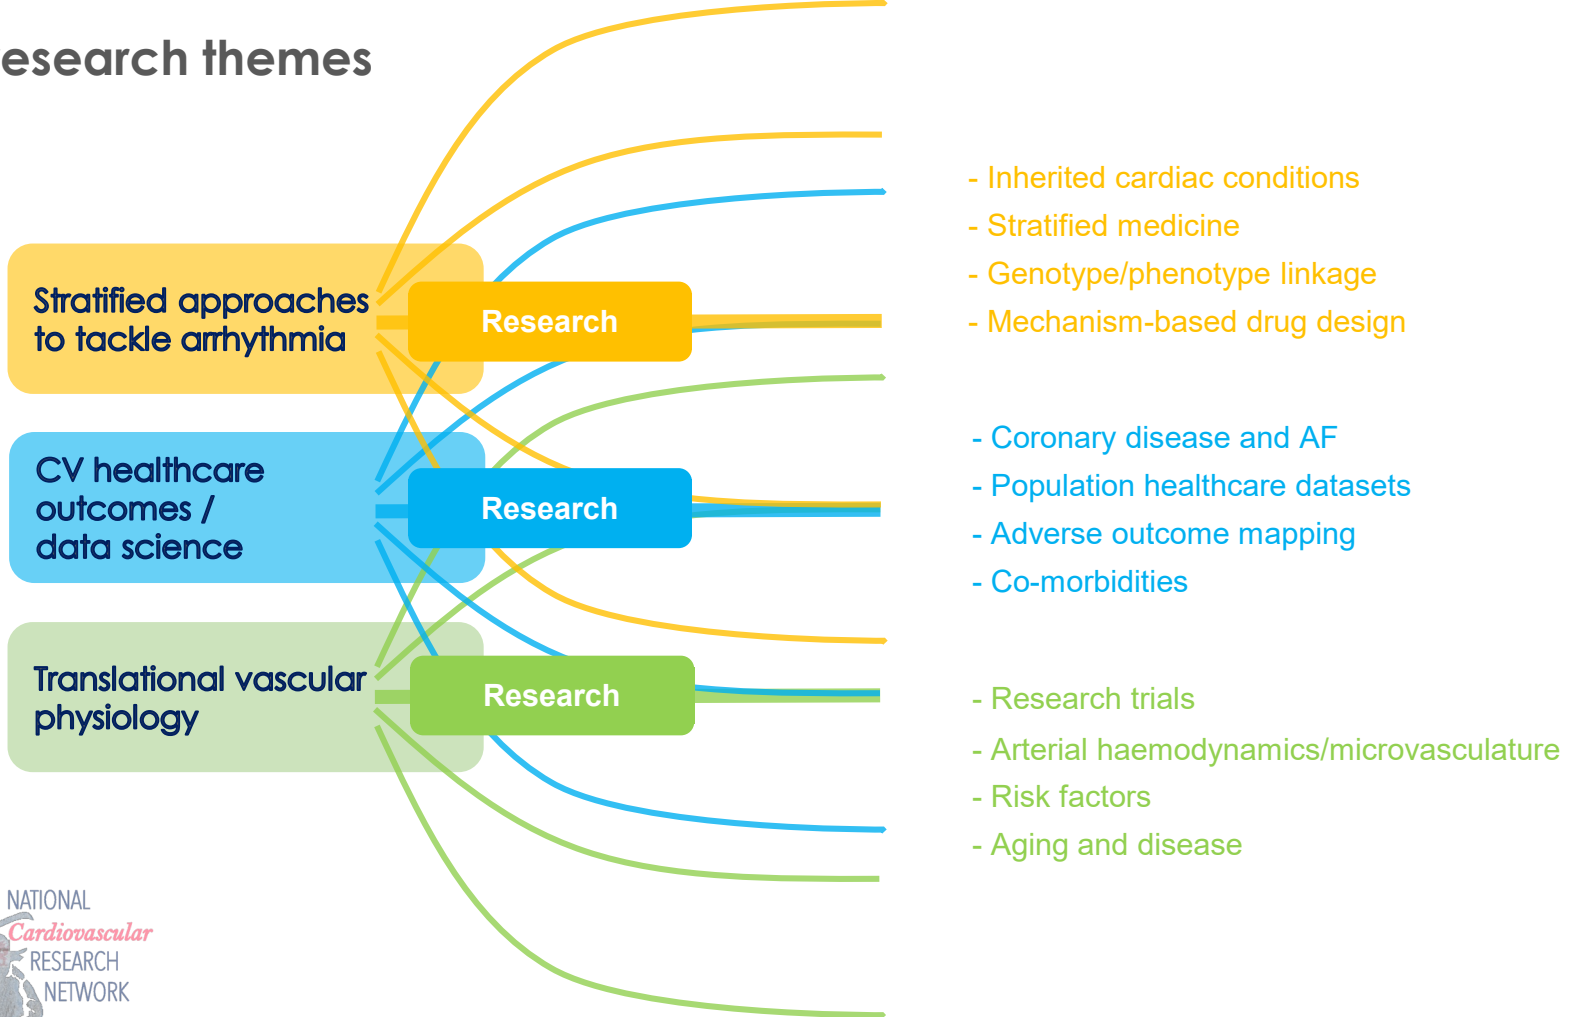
esearch themes

Stratified approaches to tackle arrhythmia

Research

CV healthcare outcomes / data science

Research

Translational vascular physiology

Research

- Inherited cardiac conditions
- Stratified medicine
- Genotype/phenotype linkage
- Mechanism-based drug design

- Coronary disease and AF
- Population healthcare datasets
- Adverse outcome mapping
- Co-morbidities

- Research trials
- Arterial haemodynamics/microvasculature
- Risk factors
- Aging and disease

NATIONAL
Cardiovascular
RESEARCH
NETWORK